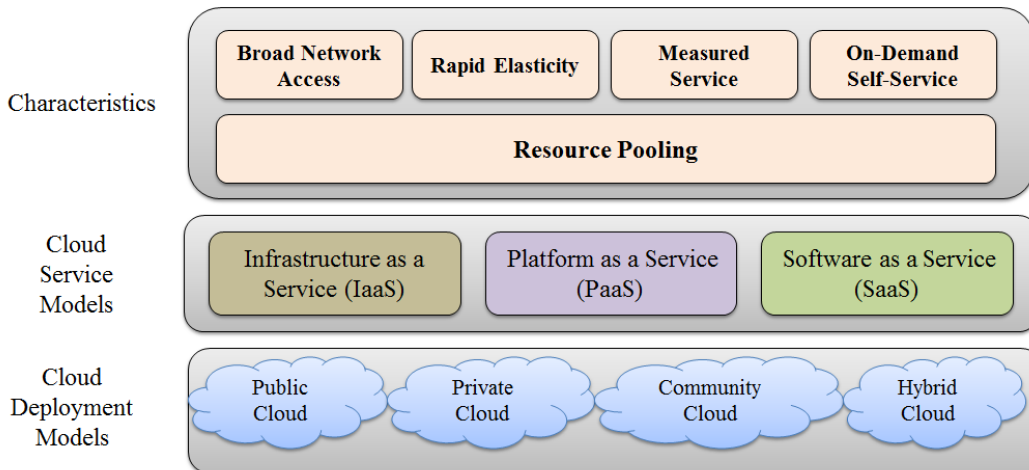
Characteristics

Broad Network Access

Rapid Elasticity

Measured Service

On-Demand Self-Service

Resource Pooling

Cloud Service Models

Infrastructure as a Service (IaaS)

Platform as a Service (PaaS)

Software as a Service (SaaS)

Cloud Deployment Models

Public Cloud

Private Cloud

Community Cloud

Hybrid Cloud